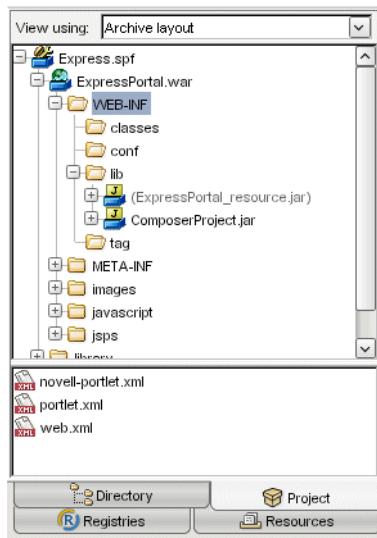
View using: Archive layout

Express.spf
ExpressPortal.war
WEB-INF
classes
conf
lib
(ExpressPortal_resource.jar)
ComposerProject.jar
tag
META-INF
images
javascript
jsps
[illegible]

novell-portlet.xml
portlet.xml
web.xml

Directory
Project
Registries
Resources